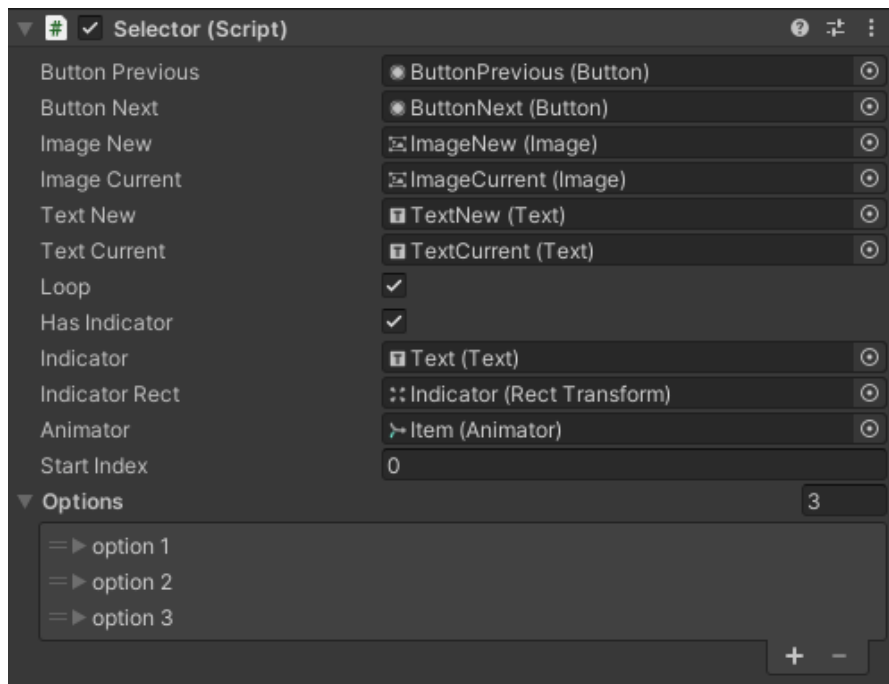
Selector (Script)

| | |
|---|---|
| Button Previous | ButtonPrevious (Button) |
| Button Next | ButtonNext (Button) |
| Image New | ImageNew (Image) |
| Image Current | ImageCurrent (Image) |
| Text New | TextNew (Text) |
| Text Current | TextCurrent (Text) |
| Loop | ✓ |
| Has Indicator | ✓ |
| Indicator | Text (Text) |
| Indicator Rect | Indicator (Rect Transform) |
| Animator | Item (Animator) |
| Start Index | 0 |

Options 3

option 1
option 2
option 3

+ −